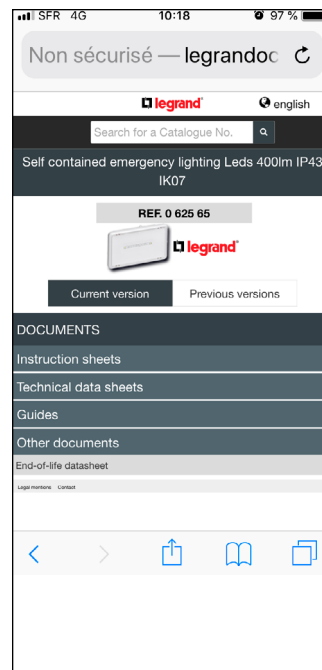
SFR 4G 10:18 97 %

Non sécurisé — legrandoc

legrand

english

Search for a Catalogue No.

Self contained emergency lighting Leds 400lm IP43 IK07

REF. 0 625 65

legrand

Current version

Previous versions

DOCUMENTS

Instruction sheets

Technical data sheets

Guides

Other documents

End-of-life datasheet

Legal mentions Contact